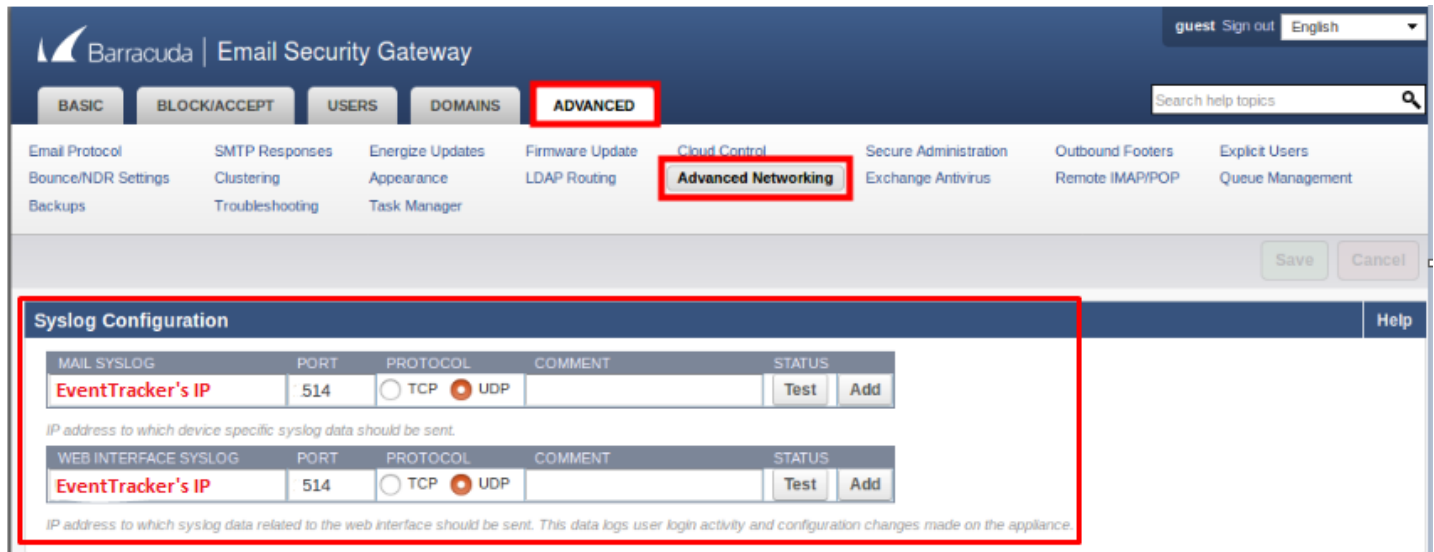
guest Sign out English

Barracuda | Email Security Gateway

BASIC BLOCK/ACCEPT USERS DOMAINS ADVANCED

Search help topics

Email Protocol SMTP Responses Energize Updates Firmware Update Cloud Control Secure Administration Outbound Footers Explicit Users
Bounce/NDR Settings Clustering Appearance LDAP Routing Advanced Networking Exchange Antivirus Remote IMAP/POP Queue Management
Backups Troubleshooting Task Manager

Save Cancel

Syslog Configuration Help

| MAIL SYSLOG | PORT | PROTOCOL | COMMENT | STATUS | |
|---|---|---|---|---|---|
| EventTracker's IP | 514 | TCP UDP | | Test | Add |

IP address to which device specific syslog data should be sent.

| WEB INTERFACE SYSLOG | PORT | PROTOCOL | COMMENT | STATUS | |
|---|---|---|---|---|---|
| EventTracker's IP | 514 | TCP UDP | | Test | Add |

IP address to which syslog data related to the web interface should be sent. This data logs user login activity and configuration changes made on the appliance.